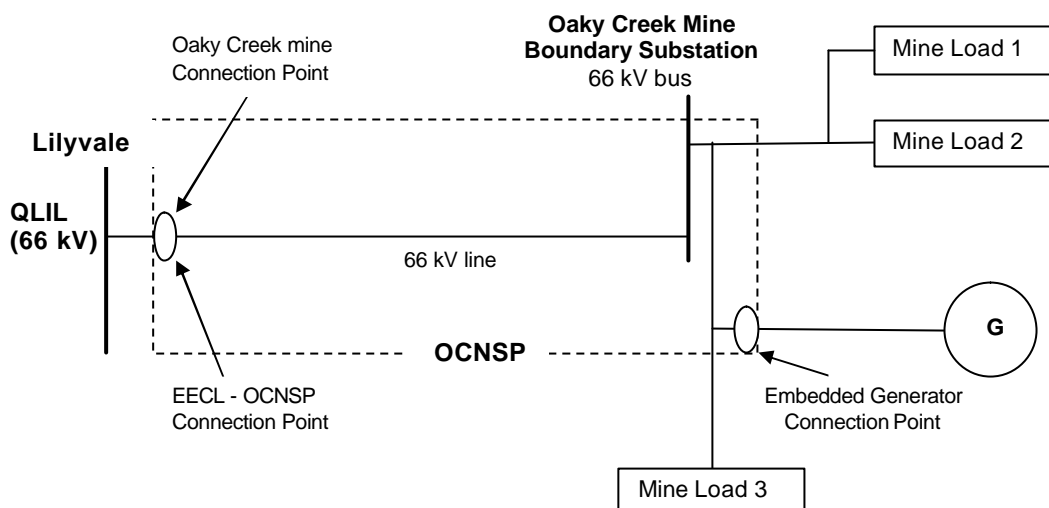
Oaky Creek mine Connection Point

Oaky Creek Mine Boundary Substation
66 kV bus

Mine Load 1

Mine Load 2

Lilyvale

QLIL (66 kV)

66 kV line

G

OCNSP

EECL - OCNSP Connection Point

Embedded Generator Connection Point

Mine Load 3